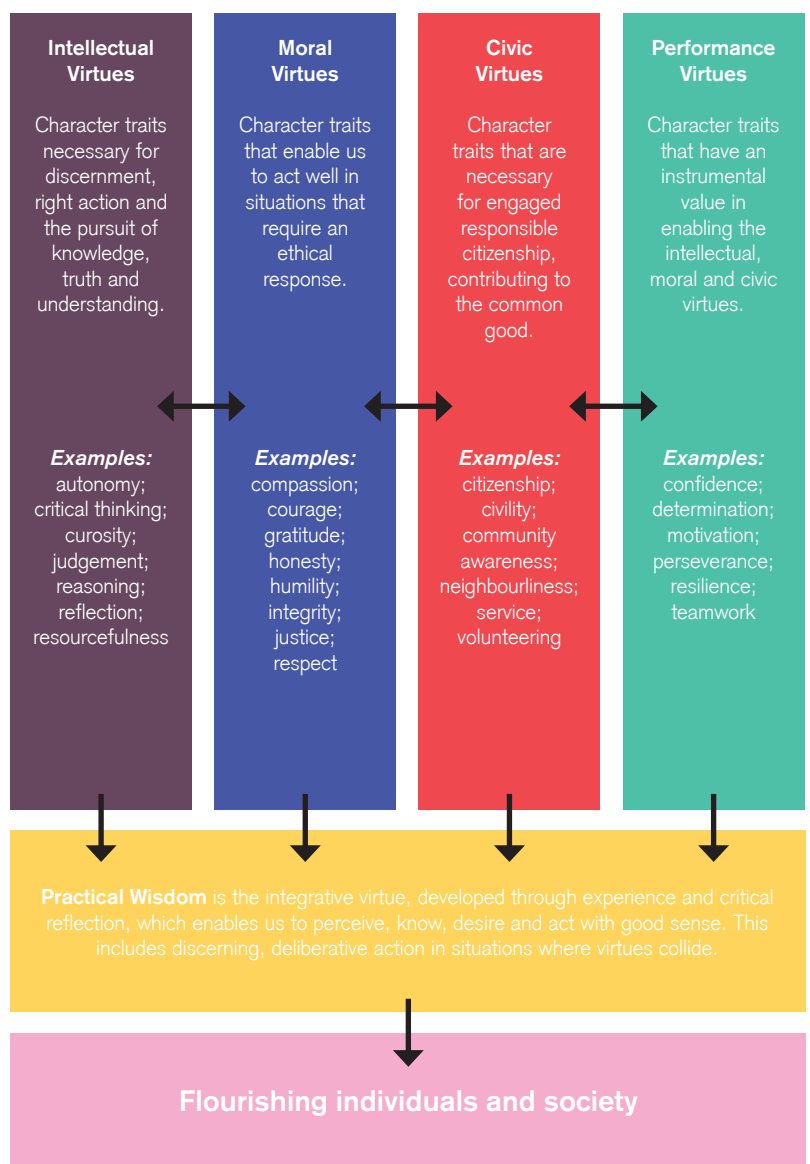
Intellectual Virtues

Character traits necessary for discernment, right action and the pursuit of knowledge, truth and understanding.

Examples:
autonomy; critical thinking; curosity; judgement; reasoning; reflection; resourcefulness

Moral Virtues

Character traits that enable us to act well in situations that require an ethical response.

Examples:
compassion; courage; gratitude; honesty; humility; integrity; justice; respect

Civic Virtues

Character traits that are necessary for engaged responsible citizenship, contributing to the common good.

Examples:
citizenship; civility; community awareness; neighbourliness; service; volunteering

Performance Virtues

Character traits that have an instrumental value in enabling the intellectual, moral and civic virtues.

Examples:
confidence; determination; motivation; perseverance; resilience; teamwork

Practical Wisdom is the integrative virtue, developed through experience and critical reflection, which enables us to perceive, know, desire and act with good sense. This includes discerning, deliberative action in situations where virtues collide.

Flourishing individuals and society